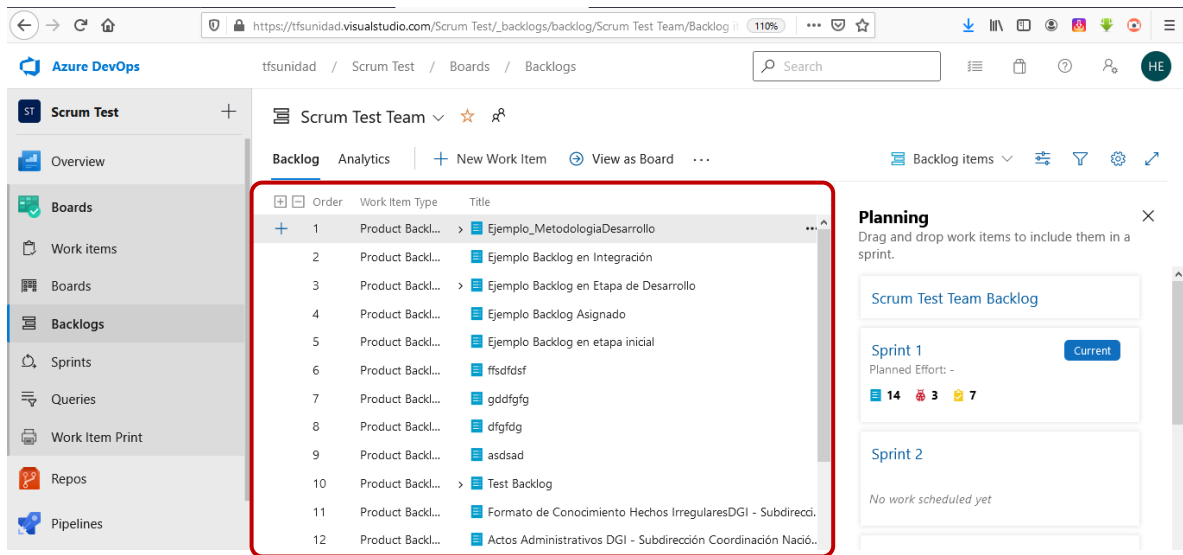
https://tfsunidad.visualstudio.com/Scrum Test/_backlogs/backlog/Scrum Test Team/Backlog i 110%

Azure DevOps tfsunidad / Scrum Test / Boards / Backlogs Search HE

ST Scrum Test +

Overview
Boards
Work items
Boards
Backlogs
Sprints
Queries
Work Item Print
Repos
Pipelines

Scrum Test Team

Backlog Analytics + New Work Item View as Board ··· Backlog items

| Order | Work Item Type | Title |
|---|---|---|
| 1 | Product Backl... | Ejemplo_MetodologiaDesarrollo |
| 2 | Product Backl... | Ejemplo Backlog en Integración |
| 3 | Product Backl... | Ejemplo Backlog en Etapa de Desarrollo |
| 4 | Product Backl... | Ejemplo Backlog Asignado |
| 5 | Product Backl... | Ejemplo Backlog en etapa inicial |
| 6 | Product Backl... | ffsdfdsf |
| 7 | Product Backl... | gddfgfg |
| 8 | Product Backl... | dfgfdg |
| 9 | Product Backl... | asdsad |
| 10 | Product Backl... | Test Backlog |
| 11 | Product Backl... | Formato de Conocimiento Hechos IrregularesDGI - Subdirecci. |
| 12 | Product Backl... | Actos Administrativos DGI - Subdirección Coordinación Nació.. |

Planning
Drag and drop work items to include them in a sprint.

Scrum Test Team Backlog

Sprint 1 Current
Planned Effort: -
14 3 7

Sprint 2
No work scheduled yet